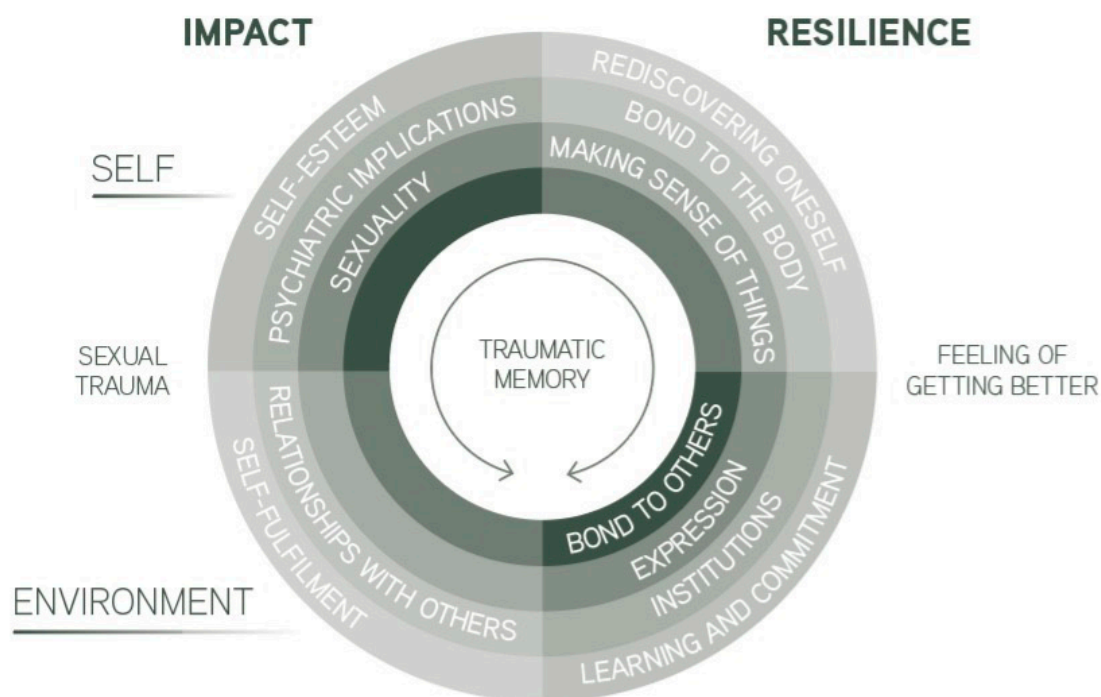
IMPACT

RESILIENCE

SELF

SELF-ESTEEM

PSYCHIATRIC IMPLICATIONS

SEXUALITY

REDISCOVERING ONESELF

BOND TO THE BODY

MAKING SENSE OF THINGS

SEXUAL TRAUMA

TRAUMATIC MEMORY

FEELING OF GETTING BETTER

RELATIONSHIPS WITH OTHERS

SELF-FULFILMENT

BOND TO OTHERS

EXPRESSION

INSTITUTIONS

LEARNING AND COMMITMENT

ENVIRONMENT